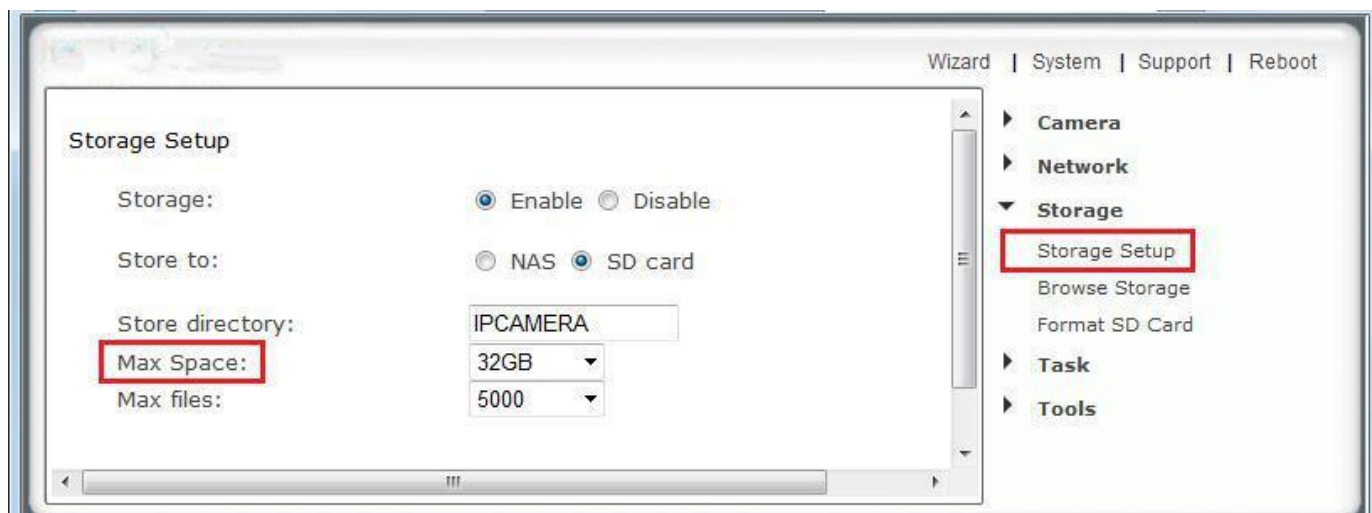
Wizard | System | Support | Reboot

Storage Setup

Storage: Enable Disable

Store to: NAS SD card

Store directory: IPCAMERA

Max Space: 32GB

Max files: 5000

Camera

Network

Storage

Storage Setup

Browse Storage

Format SD Card

Task

Tools